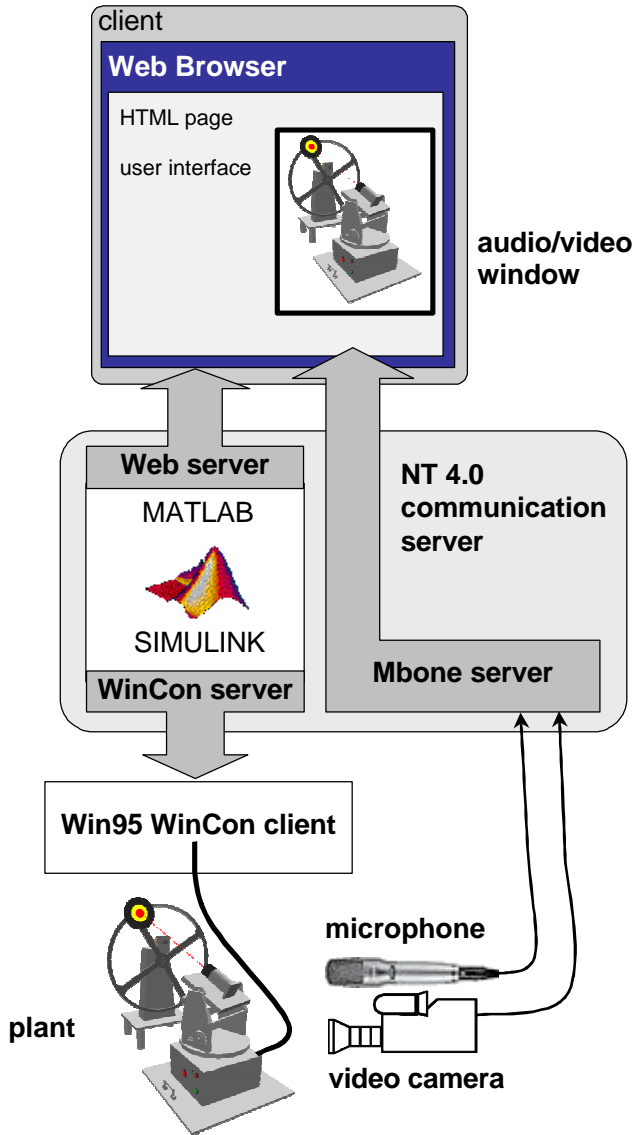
client

Web Browser

HTML page

user interface

audio/video window

Web server

MATLAB

SIMULINK

WinCon server

NT 4.0 communication server

Mbone server

Win95 WinCon client

microphone

plant

video camera